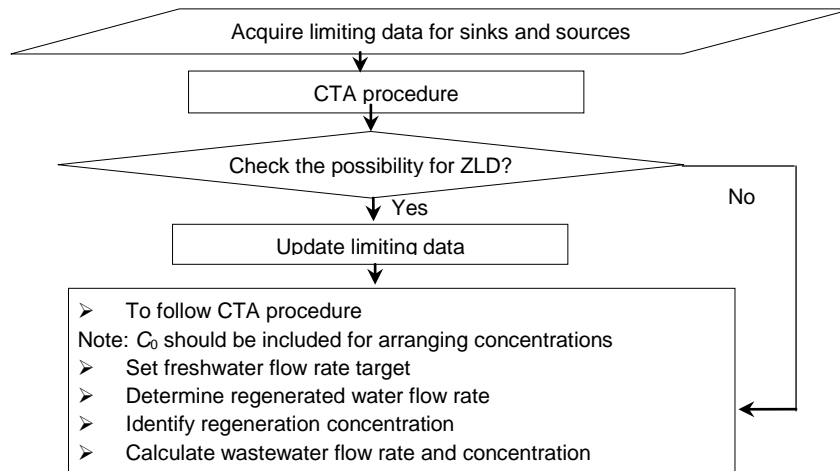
Acquire limiting data for sinks and sources

CTA procedure

Check the possibility for ZLD?

No

Yes

Update limiting data

- To follow CTA procedure

Note: $C_0$ should be included for arranging concentrations

- Set freshwater flow rate target
- Determine regenerated water flow rate
- Identify regeneration concentration
- Calculate wastewater flow rate and concentration